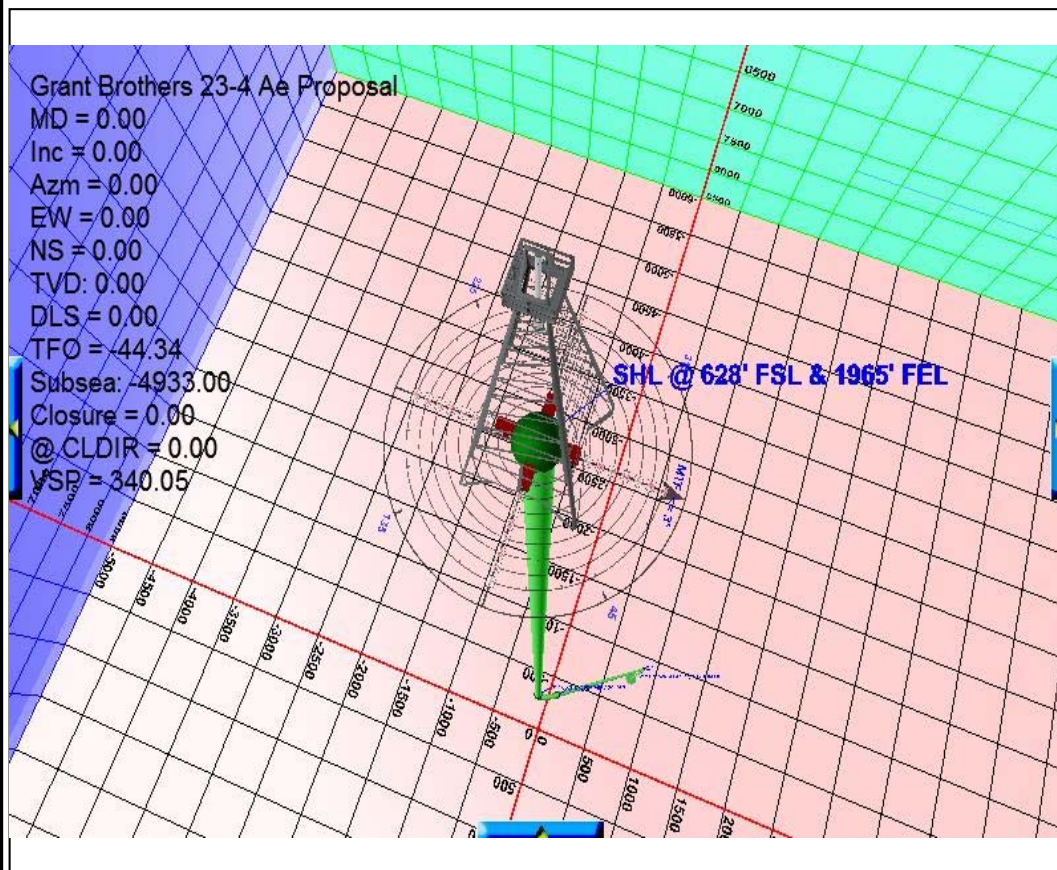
Grant Brothers 23-4 Ae Proposal
MD = 0.00
Inc = 0.00
Azm = 0.00
EW = 0.00
NS = 0.00
TVD: 0.00
DLS = 0.00
TFO = -44.34
Subsea: -4933.00
Closure = 0.00
@ CLDIR = 0.00
VSP = 340.05

SHL @ 628' FSL & 1965' FEL

6500
7000
7500
8000
8500

-5000
-4500
-4000
-3500
-3000
-2500
-2000
-1500
-1000
-500
0
0
500
1000
1500
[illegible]